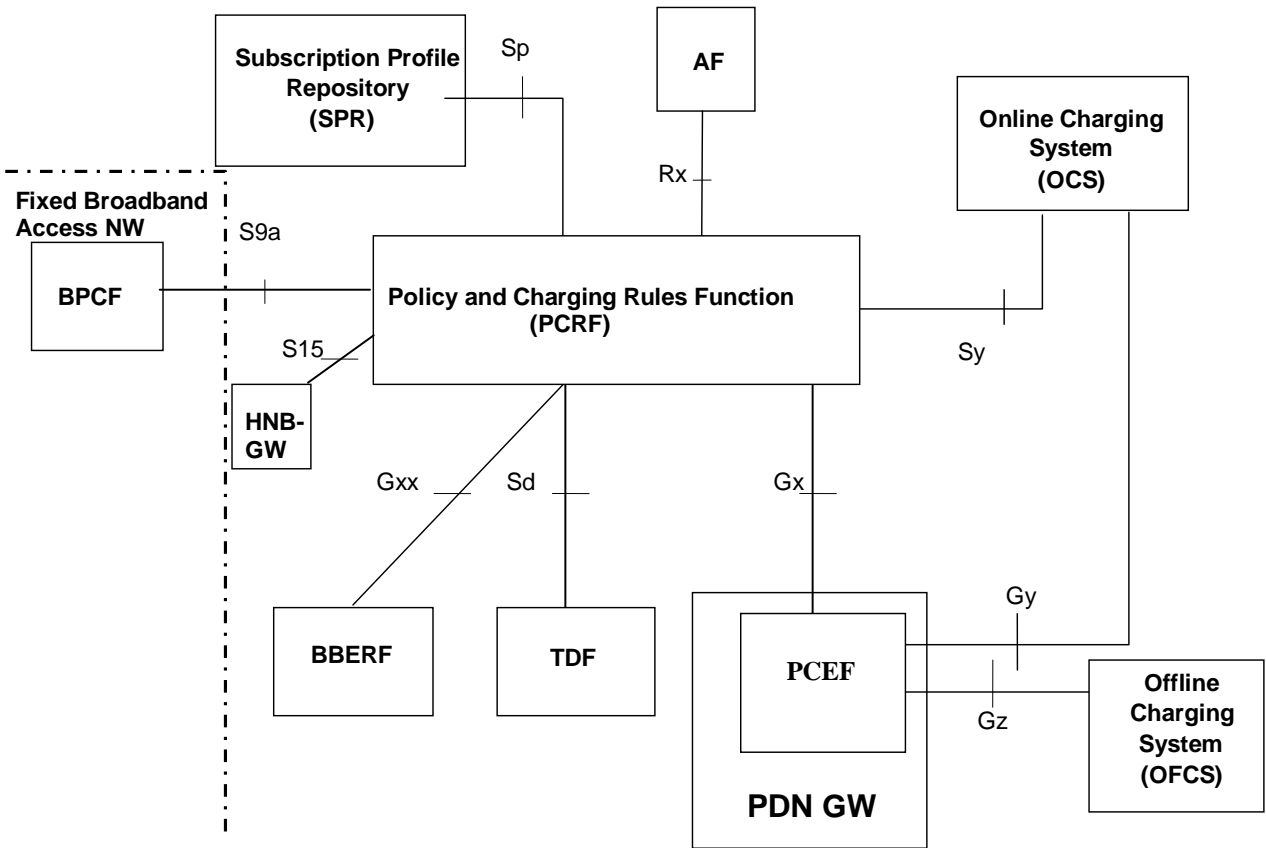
Subscription Profile Repository (SPR)

Sp

AF

Online Charging System (OCS)

Rx

Fixed Broadband Access NW

S9a

BPCF

Policy and Charging Rules Function (PCRF)

S15

Sy

HNB-GW

Gxx

Sd

Gx

BBERF

TDF

PCEF

Gy

Gz

Offline Charging System (OFCS)

PDN GW